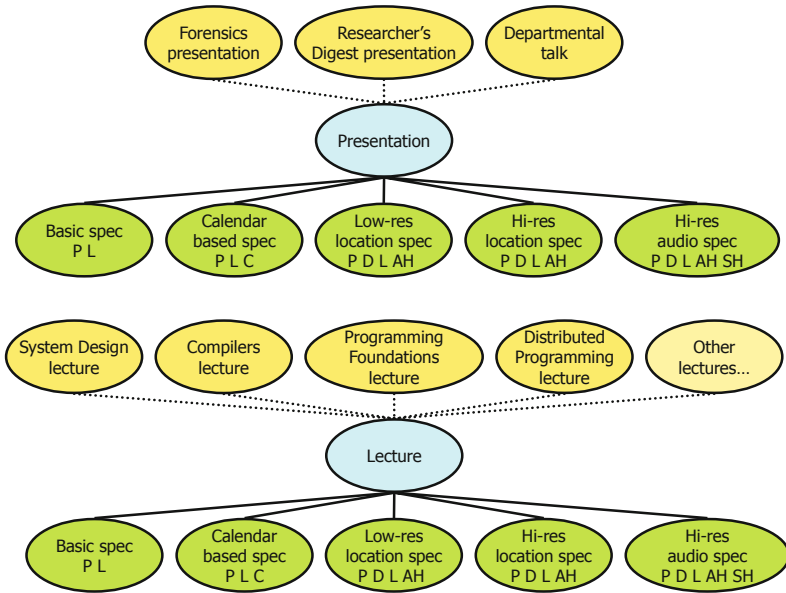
Forensics presentation

Researcher's Digest presentation

Departmental talk

Presentation

Basic spec
P L

Calendar based spec
P L C

Low-res location spec
P D L AH

Hi-res location spec
P D L AH

Hi-res audio spec
P D L AH SH

System Design lecture

Compilers lecture

Programming Foundations lecture

Distributed Programming lecture

Other lectures...

Lecture

Basic spec
P L

Calendar based spec
P L C

Low-res location spec
P D L AH

Hi-res location spec
P D L AH

Hi-res audio spec
P D L AH SH